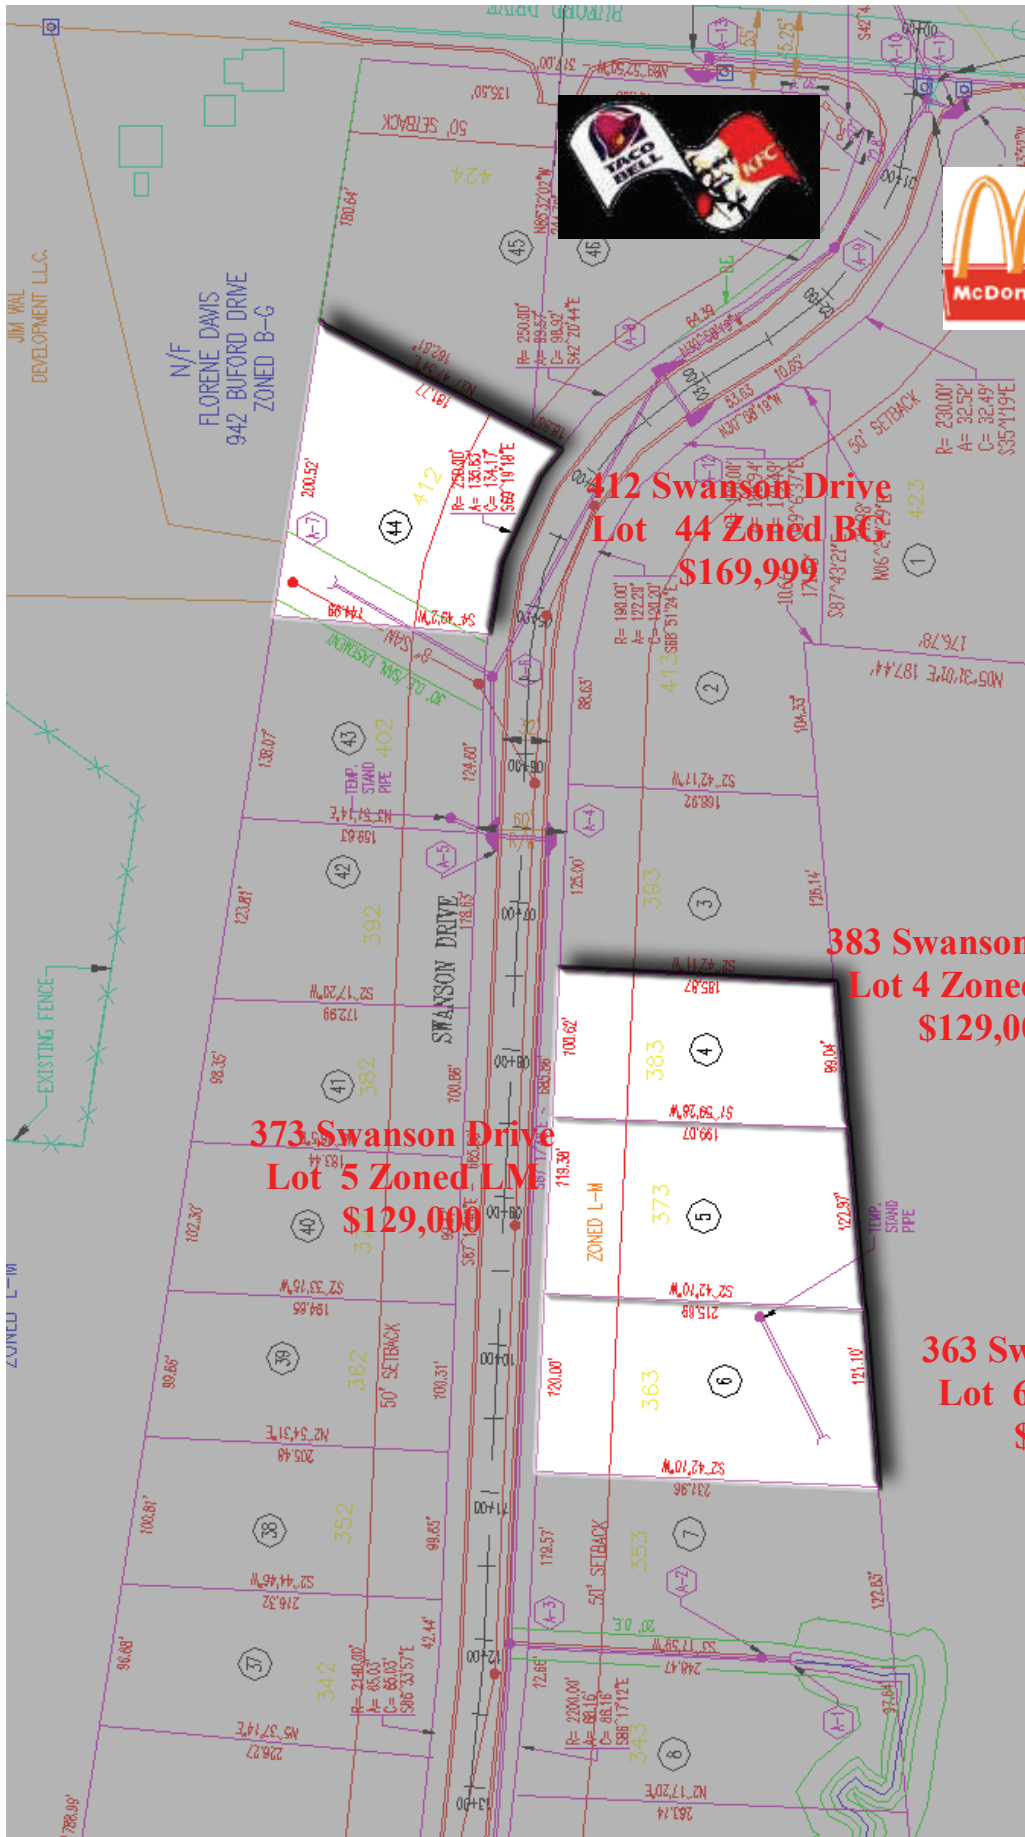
BUFORD DRIVE

TACO BELL

KFC

McDon

JIM WAL DEVELOPMENT L.L.C.

N/F FLORENE DAVIS 942 BUFORD DRIVE ZONED B-G

50' SETBACK

135.50'

424

45

46

412 Swanson Drive
Lot 44 Zoned BG
$169,999

44

412

423

1

2

413

402

43

42

392

3

393

383 Swanson
Lot 4 Zoned
$129,00

4

383

41

382

373 Swanson Drive
Lot 5 Zoned LM
$129,000

5

373

ZONED L-M

40

39

362

50' SETBACK

363 Sw
Lot 6
$

6

363

38

352

7

353

50' SETBACK

37

342

8

343

SWANSON DRIVE

EXISTING FENCE

TEMP. STAND PIPE

ZONED L-M